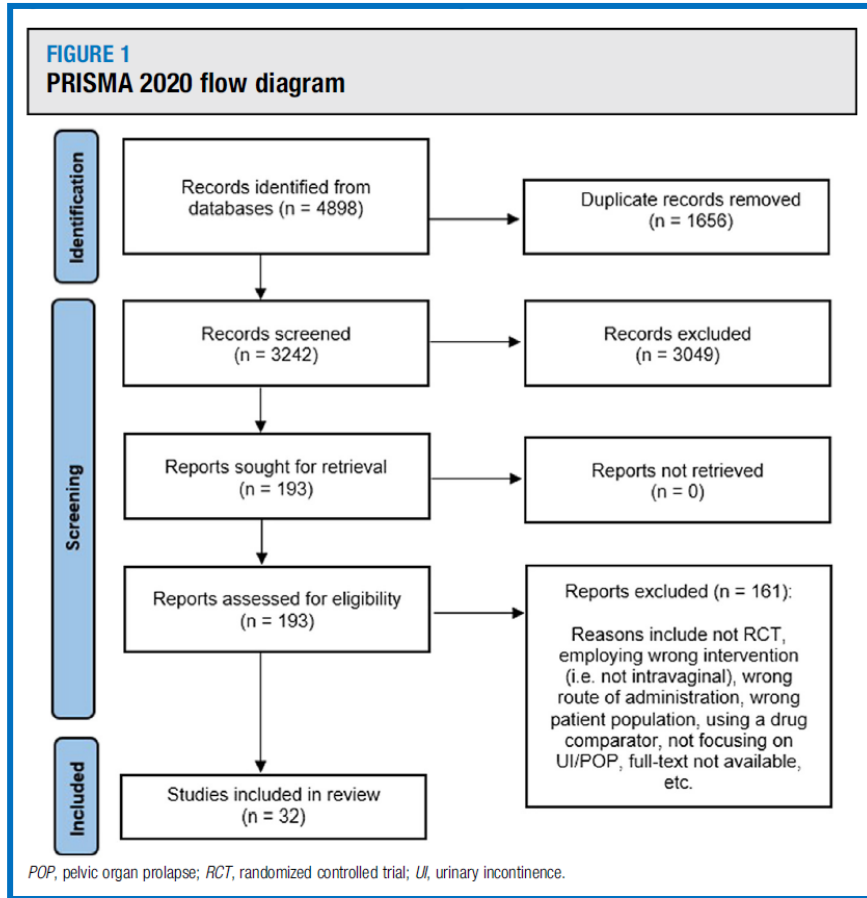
FIGURE 1
PRISMA 2020 flow diagram

Identification

Records identified from databases (n = 4898)

Duplicate records removed (n = 1656)

Screening

Records screened (n = 3242)

Records excluded (n = 3049)

Reports sought for retrieval (n = 193)

Reports not retrieved (n = 0)

Reports assessed for eligibility (n = 193)

Reports excluded (n = 161):

Reasons include not RCT, employing wrong intervention (i.e. not intravaginal), wrong route of administration, wrong patient population, using a drug comparator, not focusing on UI/POP, full-text not available, etc.

Included

Studies included in review (n = 32)

POP, pelvic organ prolapse; RCT, randomized controlled trial; UI, urinary incontinence.